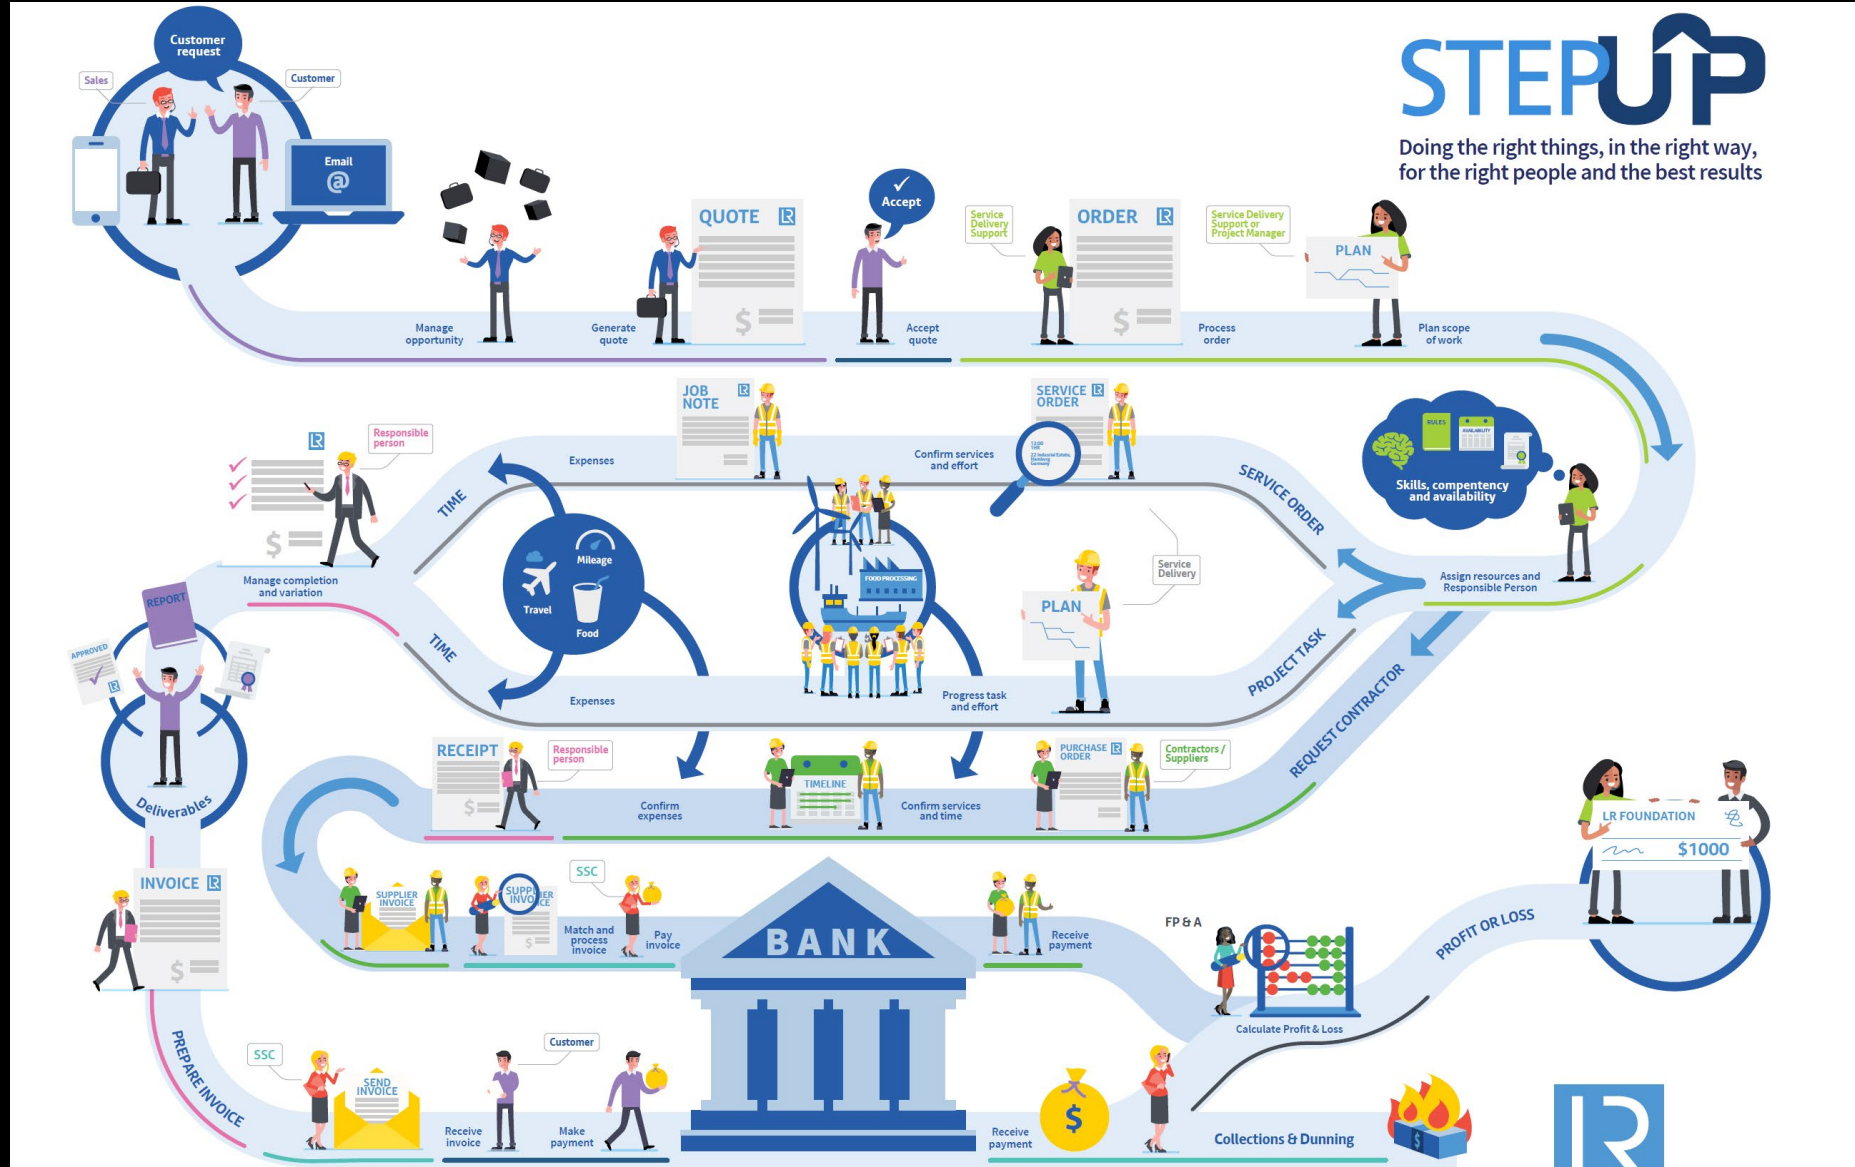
Customer request

Sales

Customer

Email

STEPUP

Doing the right things, in the right way, for the right people and the best results

QUOTE

Accept

Service Delivery Support

ORDER

Service Delivery Support or Project Manager

PLAN

Manage opportunity

Generate quote

Accept quote

Process order

Plan scope of work

JOB NOTE

SERVICE ORDER

Responsible person

Expenses

Confirm services and effort

TIME

SERVICE ORDER

Skills, competency and availability

Mileage

Travel

Food

Service Delivery

Manage completion and variation

PLAN

Assign resources and Responsible Person

REPORT

APPROVED

TIME

PROJECT TASK

Expenses

Progress task and effort

REQUEST CONTRACTOR

RECEIPT

Responsible person

TIMELINE

PURCHASE ORDER

Contractors / Suppliers

Deliverables

Confirm expenses

Confirm services and time

LR FOUNDATION

$1000

INVOICE

SUPPLIER INVOICE

SUPPLIER INVOICE

SSC

BANK

Match and process invoice

Pay invoice

Receive payment

FP & A

PROFIT OR LOSS

Calculate Profit & Loss

PREPARE INVOICE

SSC

Customer

SEND INVOICE

Receive invoice

Make payment

Receive payment

Collections & Dunning